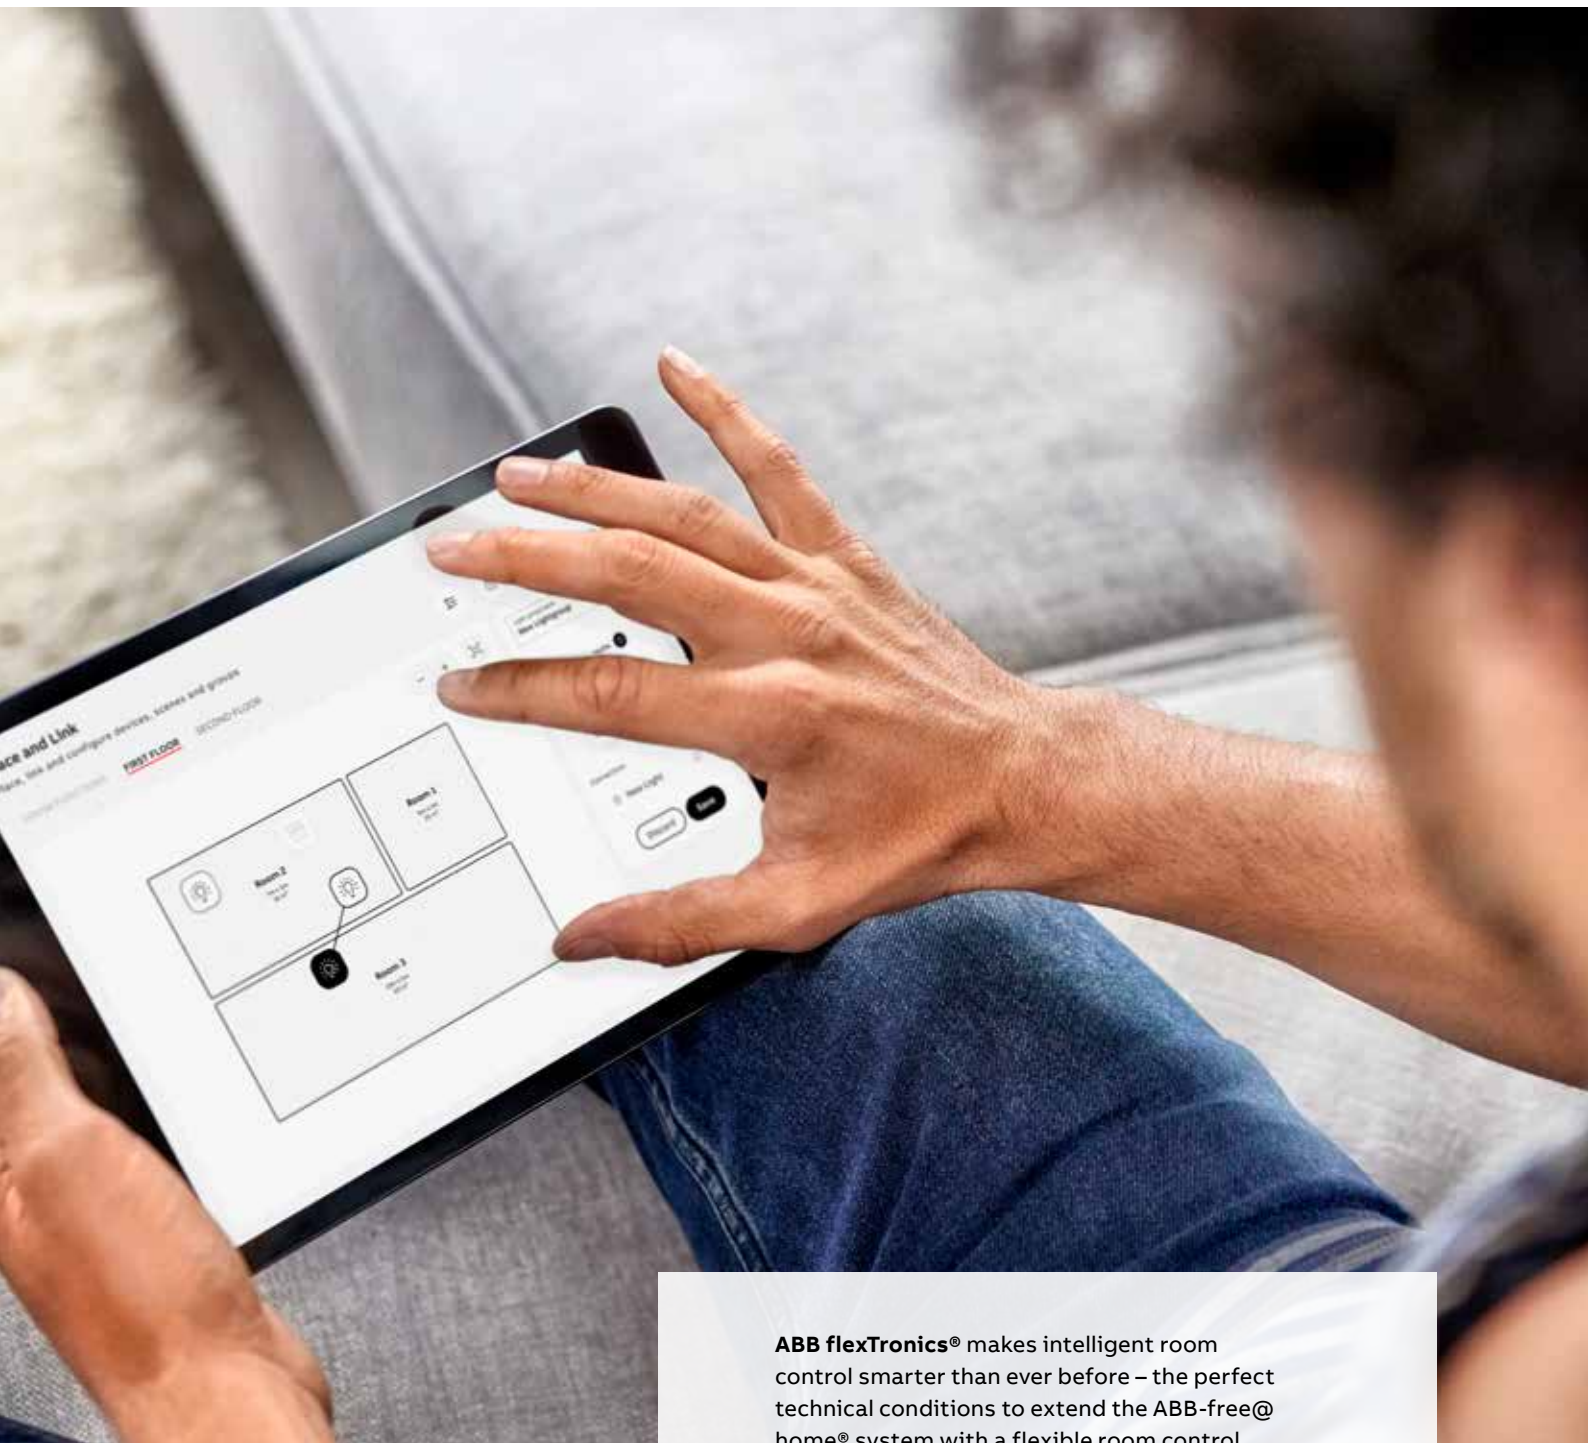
ace and Link
lace, link and configure devices, scenes and groups

FIRST FLOOR SECOND FLOOR

Room 2

Room 1

Room 3

Discard Save

ABB flexTronics® makes intelligent room control smarter than ever before – the perfect technical conditions to extend the ABB-free@home® system with a flexible room control